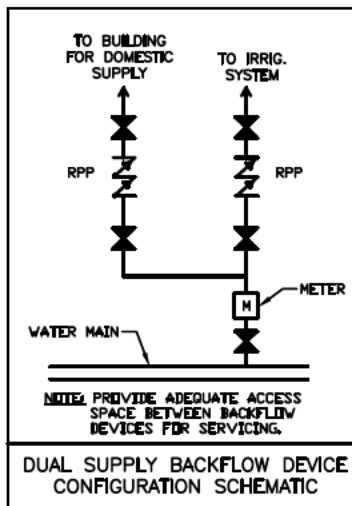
TO BUILDING FOR DOMESTIC SUPPLY

TO IRRIG. SYSTEM

RPP

RPP

M

METER

WATER MAIN

NOTE: PROVIDE ADEQUATE ACCESS SPACE BETWEEN BACKFLOW DEVICES FOR SERVICING.

DUAL SUPPLY BACKFLOW DEVICE CONFIGURATION SCHEMATIC